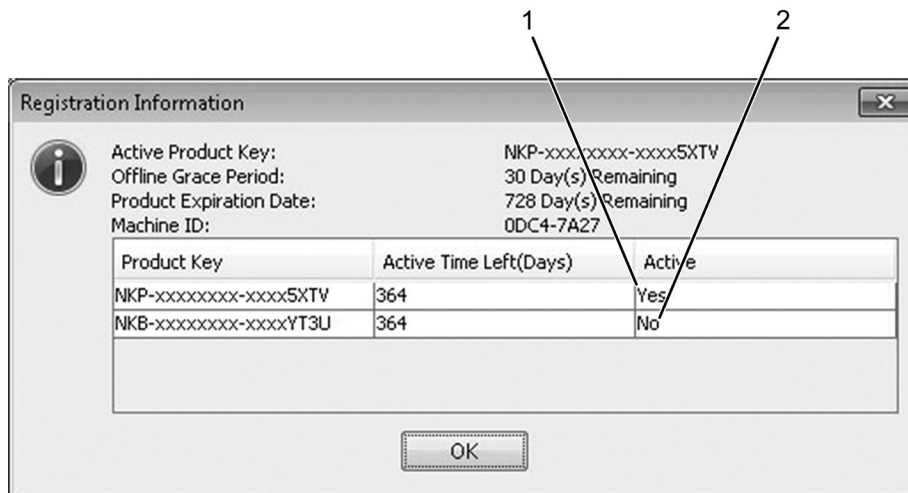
1

2

Registration Information

Active Product Key: NKP-xxxxxxxx-xxxx5XTV
Offline Grace Period: 30 Day(s) Remaining
Product Expiration Date: 728 Day(s) Remaining
Machine ID: 0DC4-7A27

| Product Key | Active Time Left(Days) | Active |
|---|---|---|
| NKP-xxxxxxxx-xxxx5XTV | 364 | Yes |
| NKB-xxxxxxxx-xxxxYT3U | 364 | No |

OK